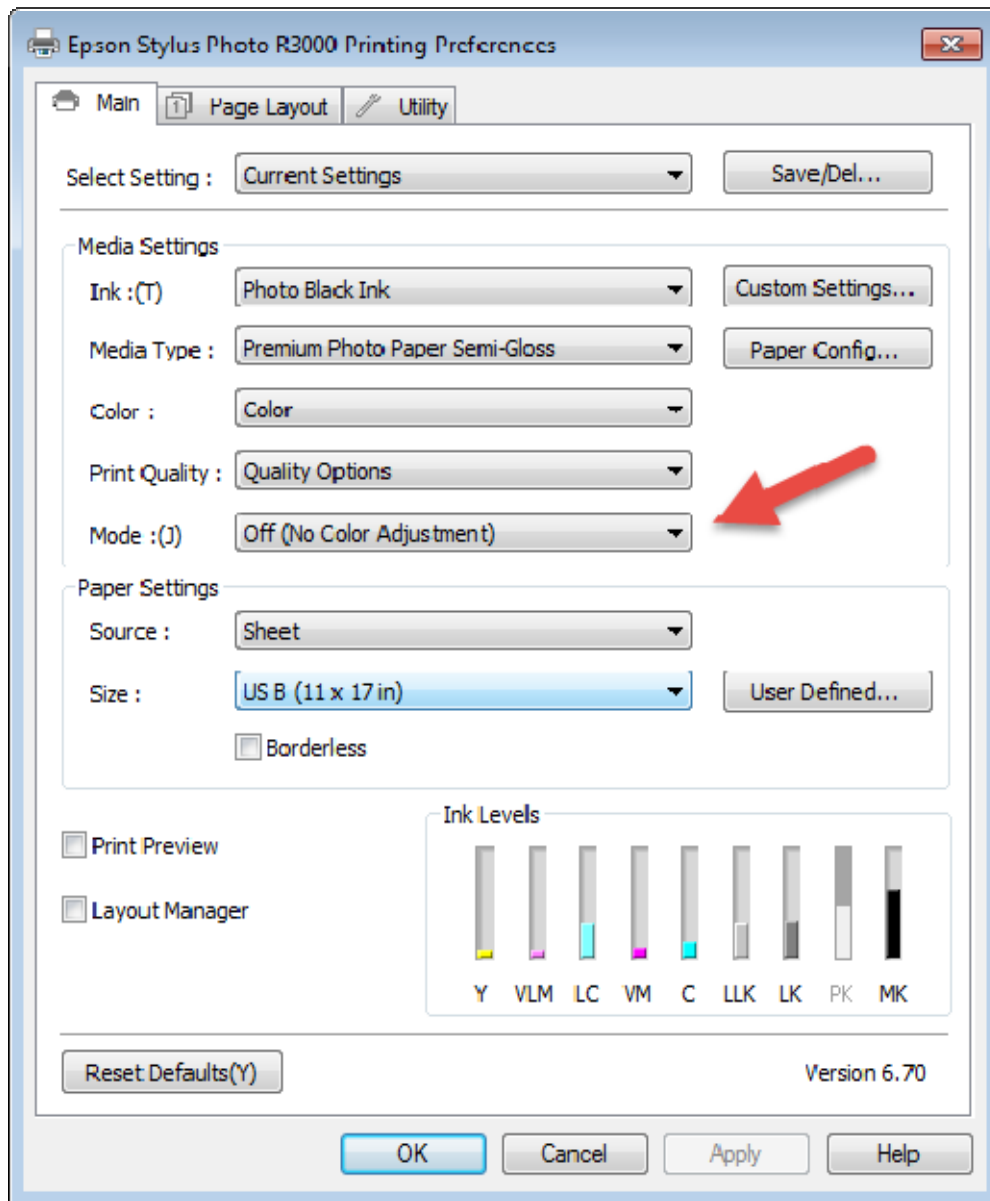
Epson Stylus Photo R3000 Printing Preferences

Main
Page Layout
Utility

Select Setting : Current Settings
Save/Del...

Media Settings
Ink :(T) Photo Black Ink
Custom Settings...
Media Type : Premium Photo Paper Semi-Gloss
Paper Config...
Color : Color
Print Quality : Quality Options
Mode :(J) Off (No Color Adjustment)

Paper Settings
Source : Sheet
Size : US B (11 x 17 in)
User Defined...
Borderless

Print Preview
Layout Manager

Ink Levels
Y VLM LC VM C LLK LK PK MK

Reset Defaults(Y)
Version 6.70

OK
Cancel
Apply
Help